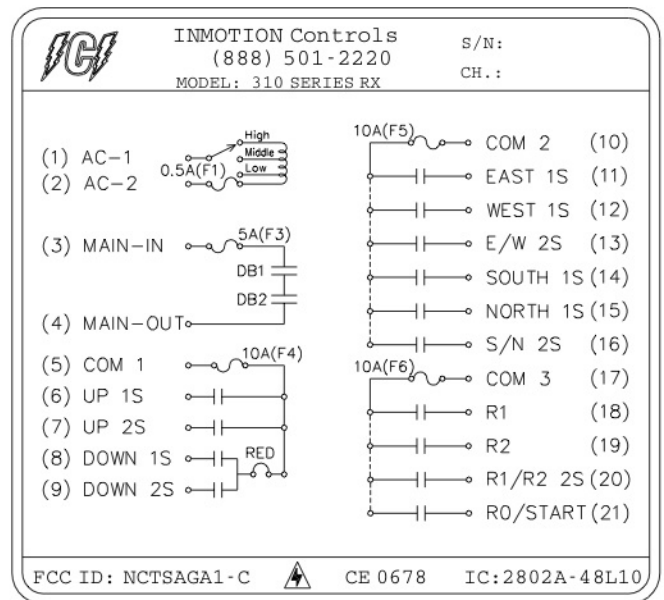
ICI

INMOTION Controls
(888) 501-2220
MODEL: 310 SERIES RX

S/N:
CH.:

(1) AC-1
(2) AC-2
0.5A(F1)
High
Middle
Low

(3) MAIN-IN
5A(F3)
DB1
DB2
(4) MAIN-OUT

(5) COM 1
10A(F4)
(6) UP 1S
(7) UP 2S
(8) DOWN 1S
RED
(9) DOWN 2S

10A(F5)
COM 2 (10)
EAST 1S (11)
WEST 1S (12)
E/W 2S (13)
SOUTH 1S (14)
NORTH 1S (15)
S/N 2S (16)
10A(F6)
COM 3 (17)
R1 (18)
R2 (19)
R1/R2 2S (20)
RO/START (21)

FCC ID: NCTSAGA1-C
CE 0678
IC:2802A-48L10